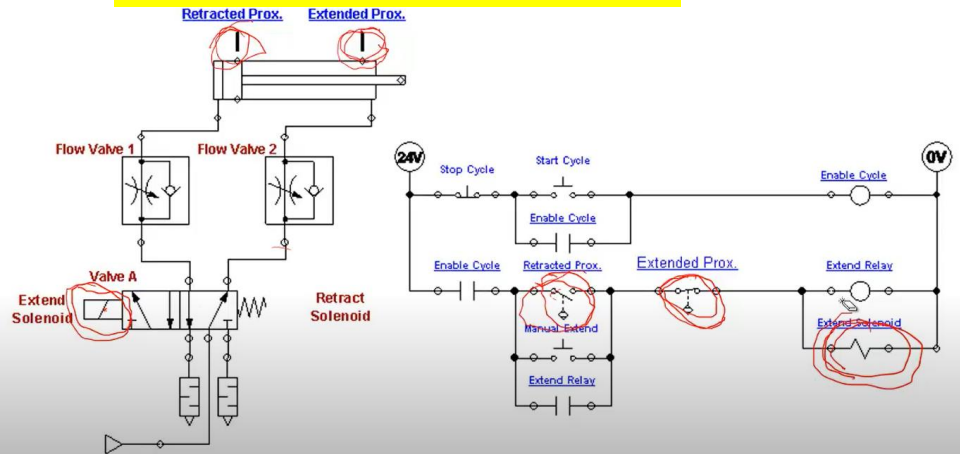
Retracted Prox.
Extended Prox.

Flow Valve 1
Flow Valve 2

Valve A
Extend Solenoid
Retract Solenoid

24V
0V

Stop Cycle
Start Cycle
Enable Cycle
Enable Cycle

Enable Cycle
Retracted Prox.
Extended Prox.
Extend Relay
Manual Extend
Extend Solenoid
Extend Relay